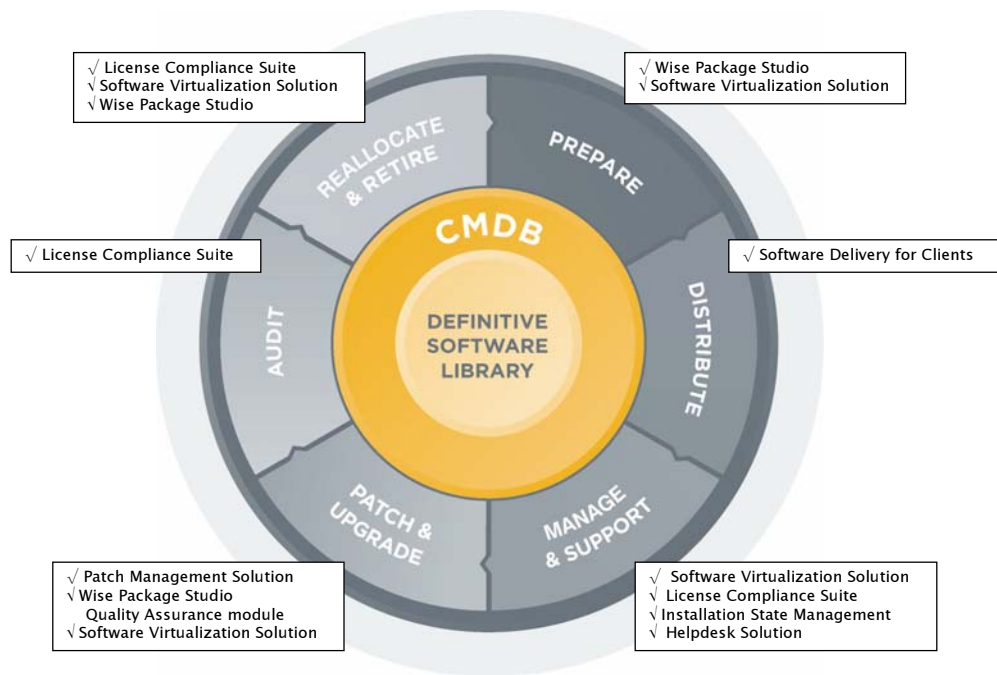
√ License Compliance Suite
√ Software Virtualization Solution
√ Wise Package Studio

√ Wise Package Studio
√ Software Virtualization Solution

REALLOCATE & RETIRE

PREPARE

CMDB

√ License Compliance Suite

√ Software Delivery for Clients

AUDIT

DEFINITIVE SOFTWARE LIBRARY

DISTRIBUTE

PATCH & UPGRADE

MANAGE & SUPPORT

√ Patch Management Solution
√ Wise Package Studio
Quality Assurance module
√ Software Virtualization Solution

√ Software Virtualization Solution
√ License Compliance Suite
√ Installation State Management
√ Helpdesk Solution